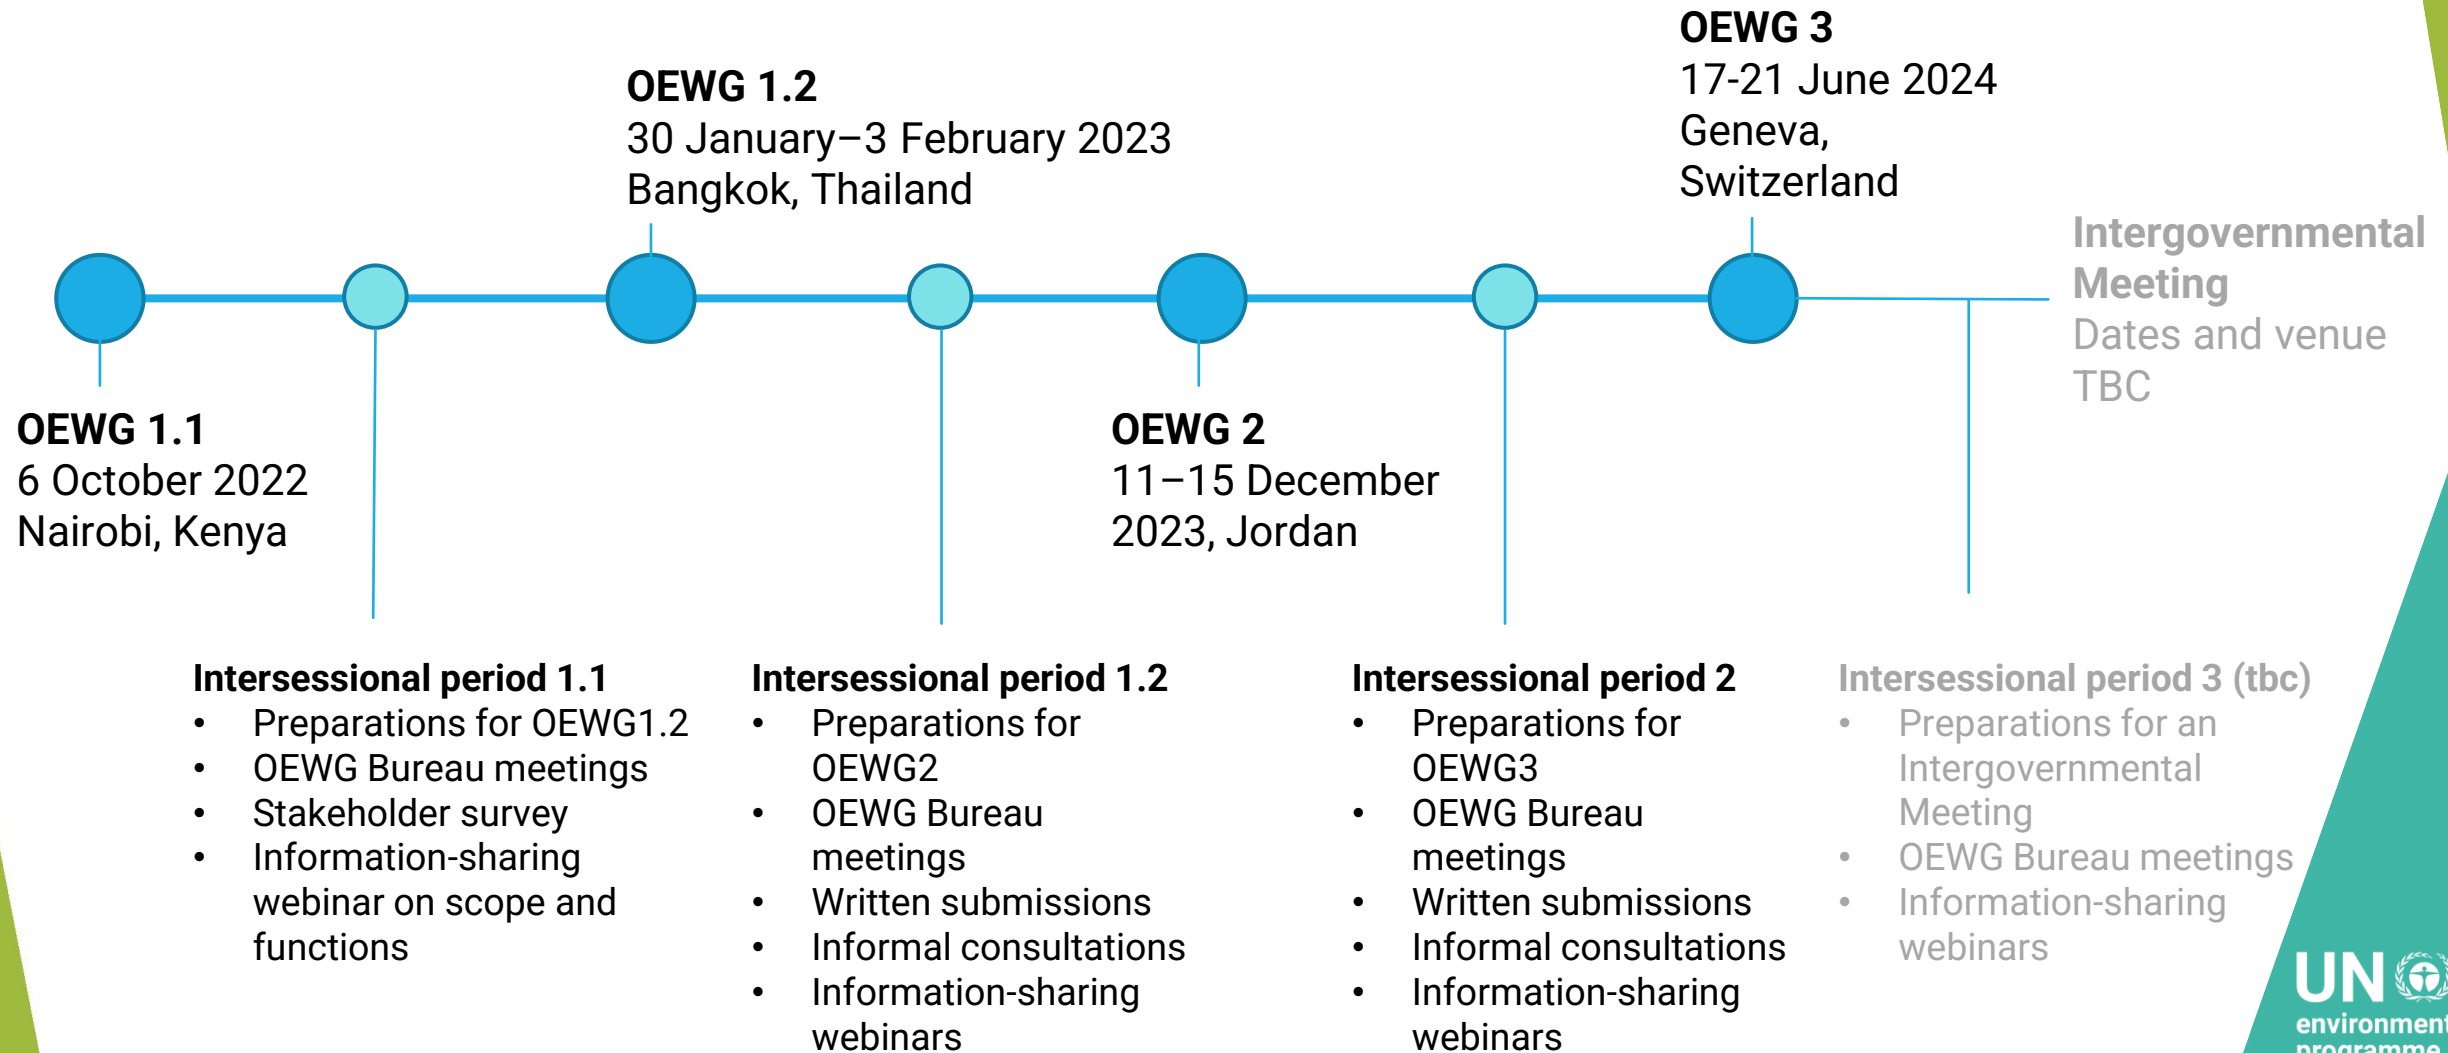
OEWG 1.2
30 January–3 February 2023
Bangkok, Thailand

OEWG 3
17-21 June 2024
Geneva, Switzerland

Intergovernmental Meeting
Dates and venue TBC

OEWG 1.1
6 October 2022
Nairobi, Kenya

OEWG 2
11–15 December 2023, Jordan

Intersessional period 1.1
- Preparations for OEWG1.2
- OEWG Bureau meetings
- Stakeholder survey
- Information-sharing webinar on scope and functions

Intersessional period 1.2
- Preparations for OEWG2
- OEWG Bureau meetings
- Written submissions
- Informal consultations
- Information-sharing webinars

Intersessional period 2
- Preparations for OEWG3
- OEWG Bureau meetings
- Written submissions
- Informal consultations
- Information-sharing webinars

Intersessional period 3 (tbc)
- Preparations for an Intergovernmental Meeting
- OEWG Bureau meetings
- Information-sharing webinars

UN environment programme